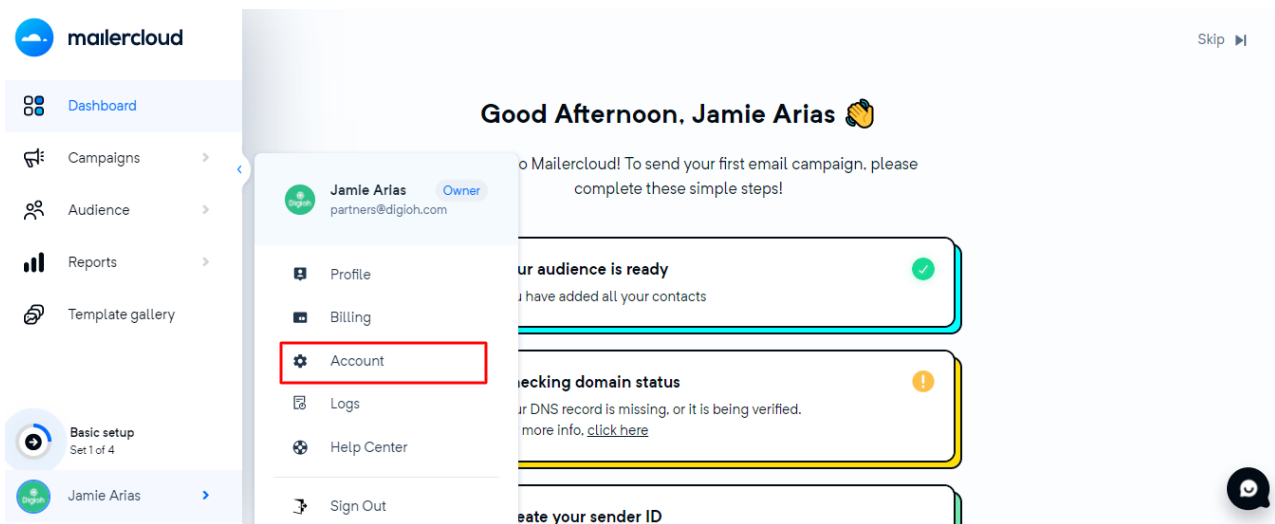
mailercloud

Dashboard

Campaigns

Audience

Reports

Template gallery

Basic setup
Set 1 of 4

Jamie Arias

Skip

Good Afternoon, Jamie Arias 👋

o Mailercloud! To send your first email campaign, please complete these simple steps!

Jamie Arias Owner
partners@digioh.com

Profile

Billing

Account

Logs

Help Center

Sign Out

ur audience is ready
u have added all your contacts

hecking domain status
ur DNS record is missing, or it is being verified.
more info, click here

eate your sender ID